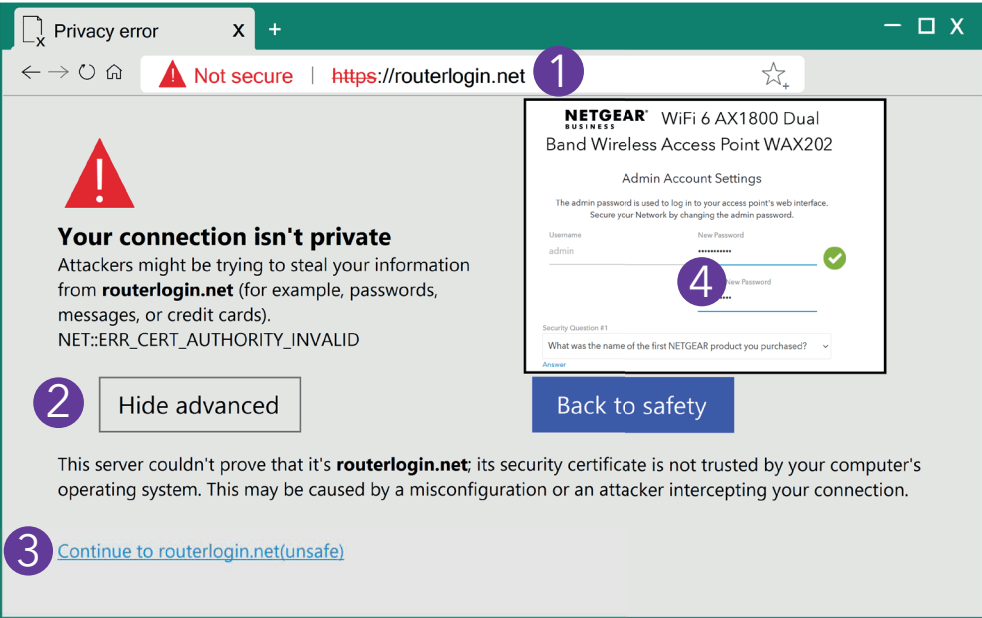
Privacy error X +

— ☐ X

Not secure | https://routerlogin.net 1

NETGEAR BUSINESS WiFi 6 AX1800 Dual Band Wireless Access Point WAX202

Admin Account Settings

The admin password is used to log in to your access point's web interface. Secure your Network by changing the admin password.

Username
admin

New Password
•••••••••••

4

New Password
•••••

Security Question #1
What was the name of the first NETGEAR product you purchased?
Answer

Your connection isn't private

Attackers might be trying to steal your information from **routerlogin.net** (for example, passwords, messages, or credit cards).
NET::ERR_CERT_AUTHORITY_INVALID

2 Hide advanced

Back to safety

This server couldn't prove that it's **routerlogin.net**; its security certificate is not trusted by your computer's operating system. This may be caused by a misconfiguration or an attacker intercepting your connection.

3 Continue to routerlogin.net(unsafe)